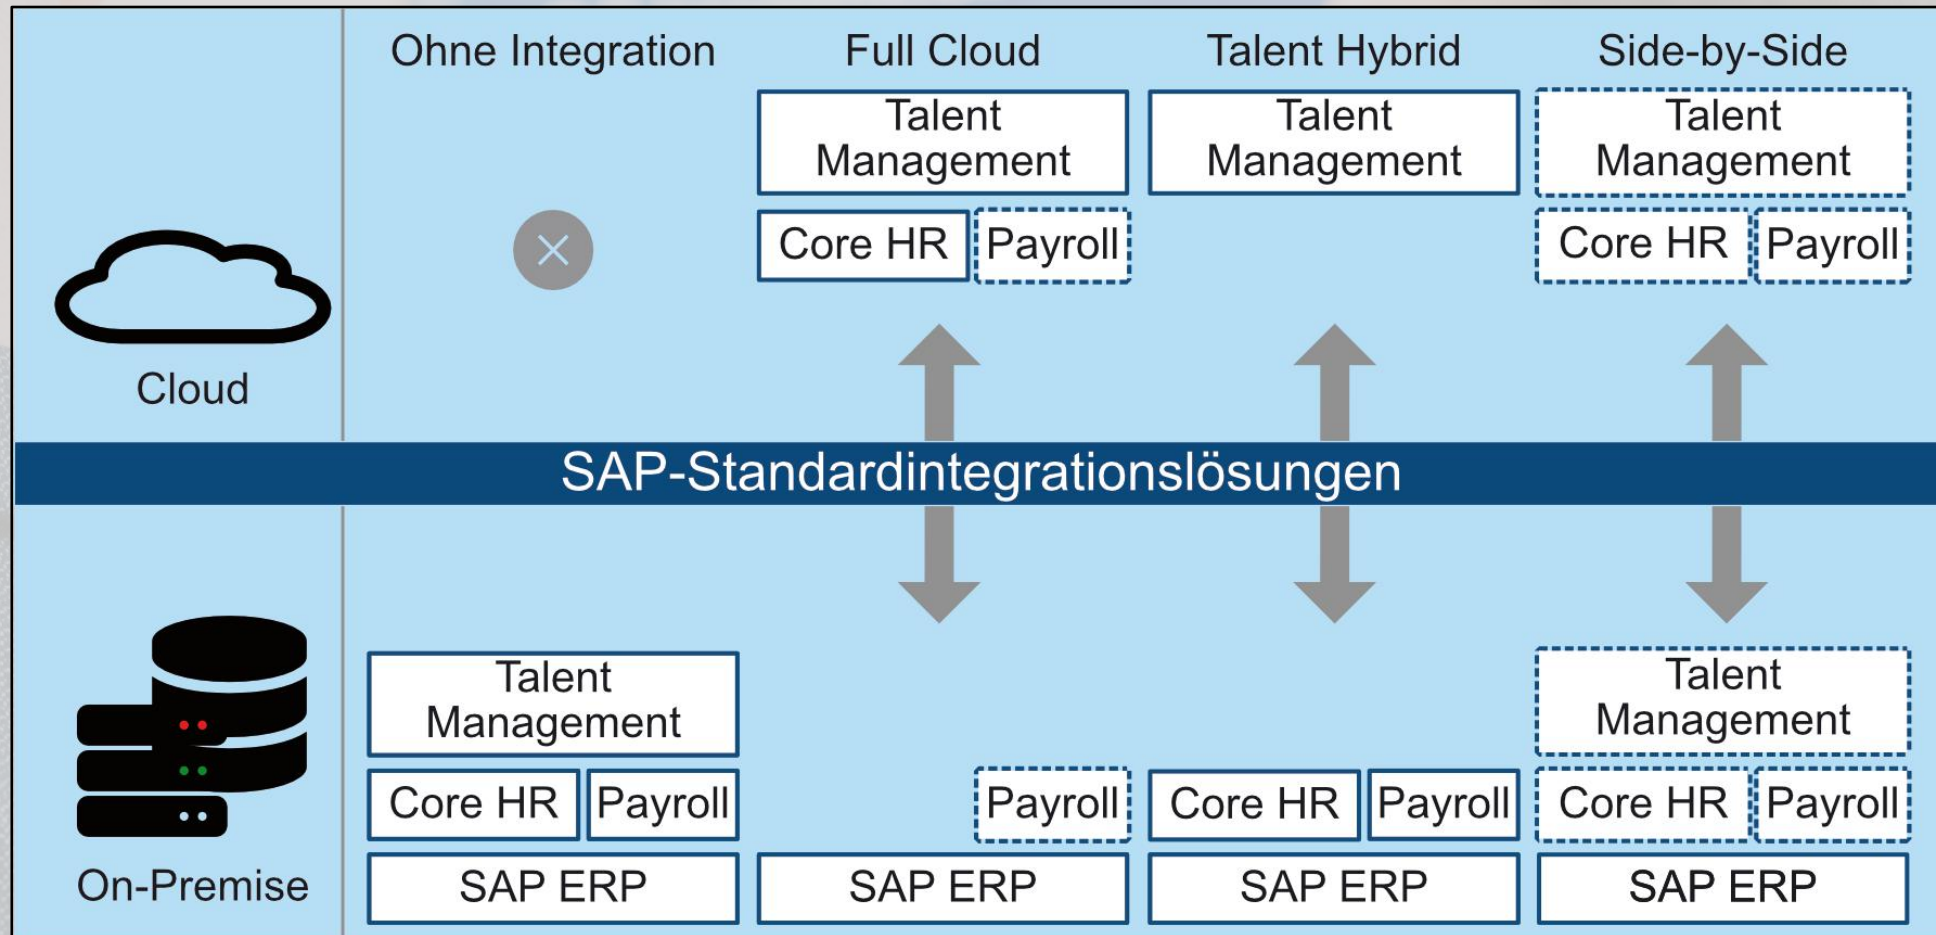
Ohne Integration

Full Cloud

Talent Hybrid

Side-by-Side

Talent Management

Core HR

Payroll

Talent Management

Talent Management

Core HR

Payroll

Cloud

SAP-Standardintegrationslösungen

Talent Management

Core HR

Payroll

SAP ERP

Payroll

SAP ERP

Core HR

Payroll

SAP ERP

Talent Management

Core HR

Payroll

SAP ERP

On-Premise